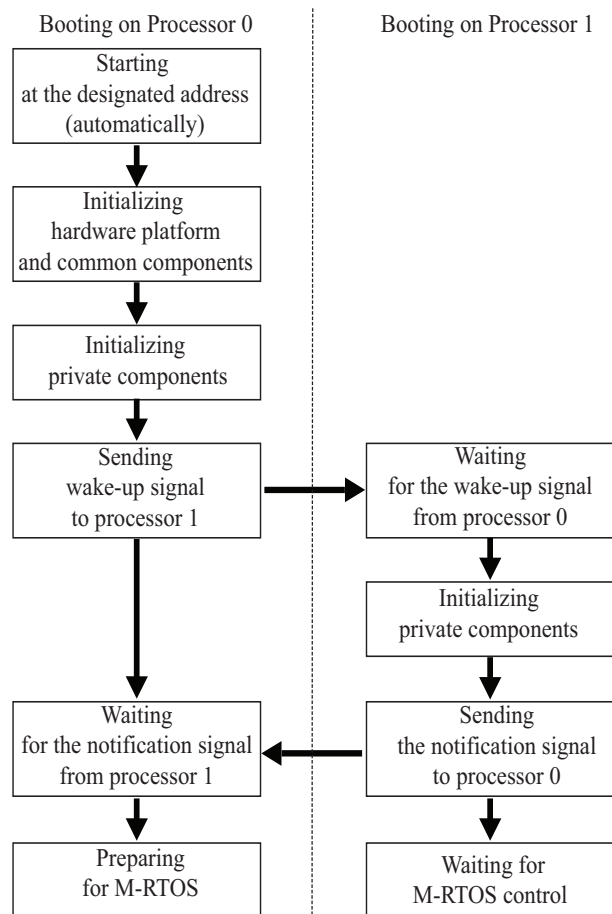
Booting on Processor 0

Starting at the designated address (automatically)

Initializing hardware platform and common components

Initializing private components

Sending wake-up signal to processor 1

Waiting for the notification signal from processor 1

Preparing for M-RTOS

Booting on Processor 1

Waiting for the wake-up signal from processor 0

Initializing private components

Sending the notification signal to processor 0

Waiting for M-RTOS control